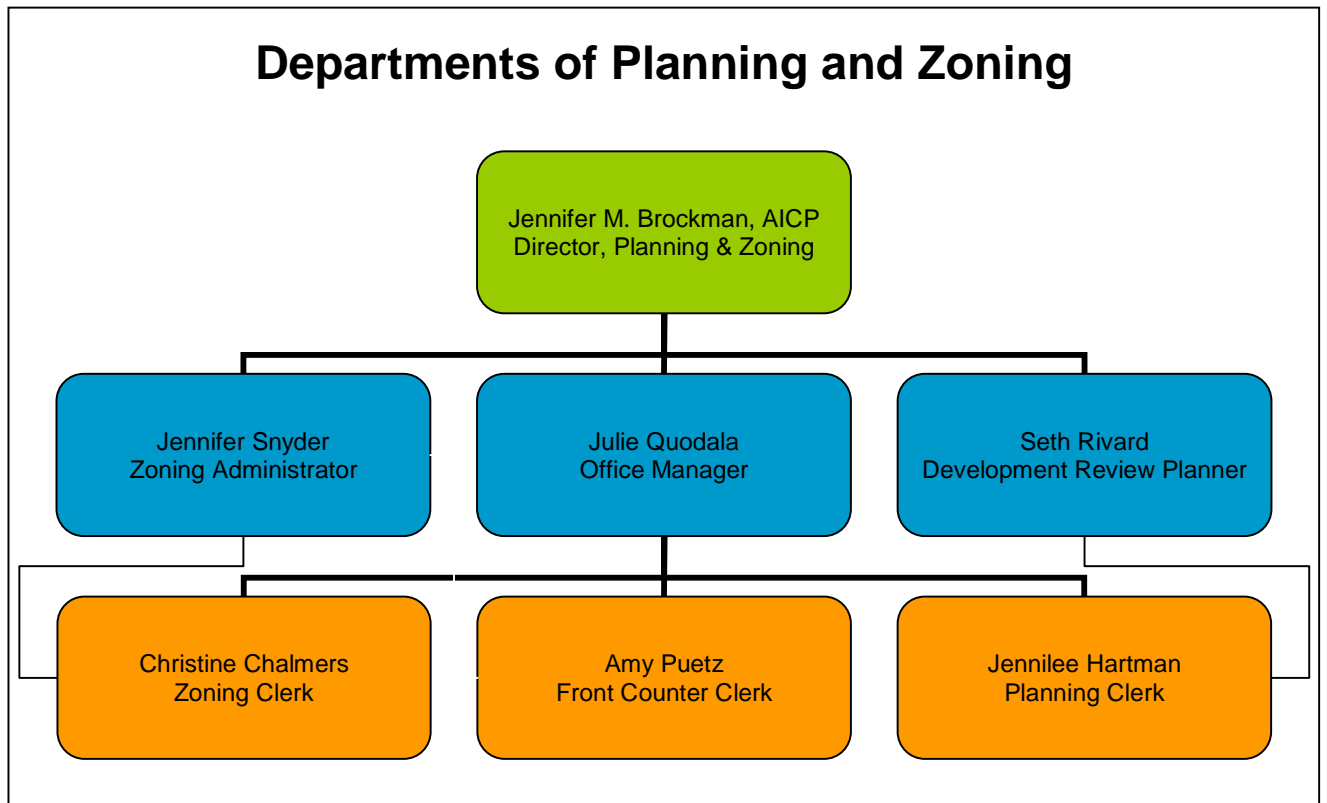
Departments of Planning and Zoning

Jennifer M. Brockman, AICP
Director, Planning & Zoning

Jennifer Snyder
Zoning Administrator

Julie Quodala
Office Manager

Seth Rivard
Development Review Planner

Christine Chalmers
Zoning Clerk

Amy Puetz
Front Counter Clerk

Jennilee Hartman
Planning Clerk